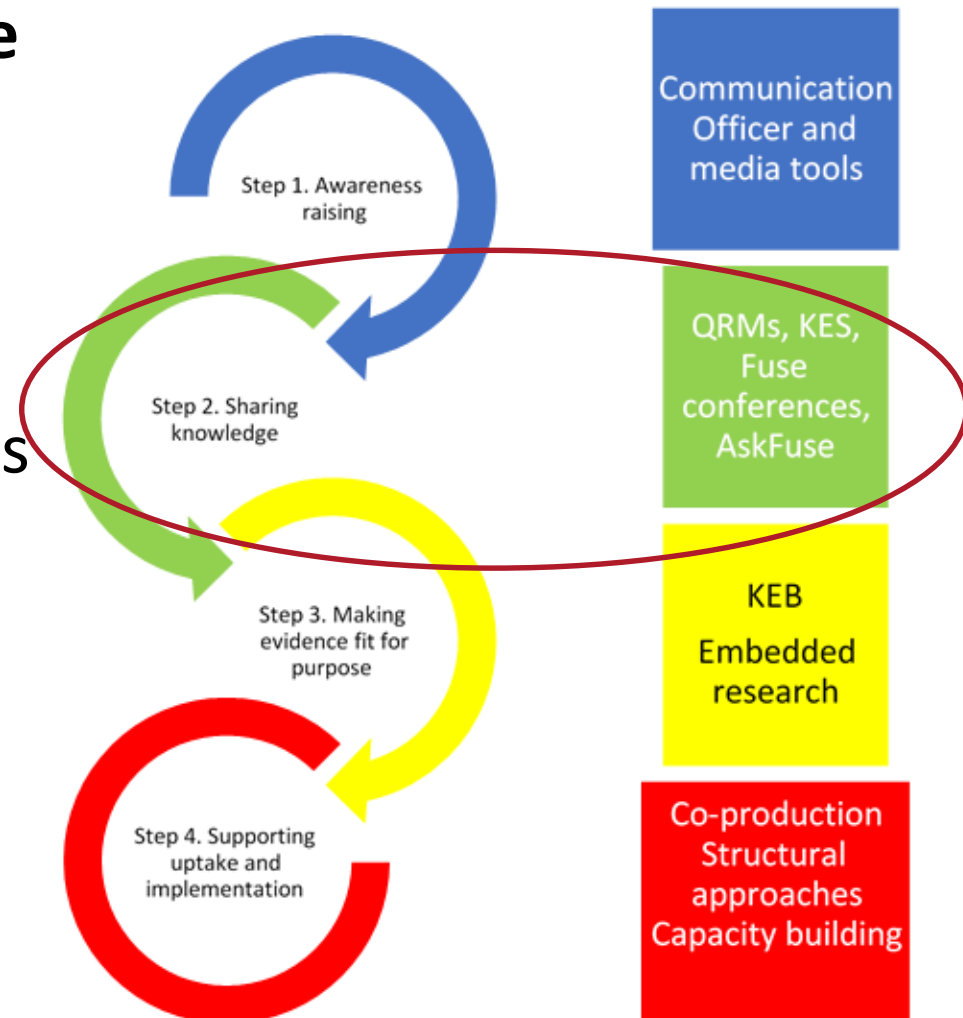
e

s

Step 1. Awareness raising

Communication Officer and media tools

Step 2. Sharing knowledge

QRMs, KES, Fuse conferences, AskFuse

Step 3. Making evidence fit for purpose

KEB

Embedded research

Step 4. Supporting uptake and implementation

Co-production Structural approaches Capacity building